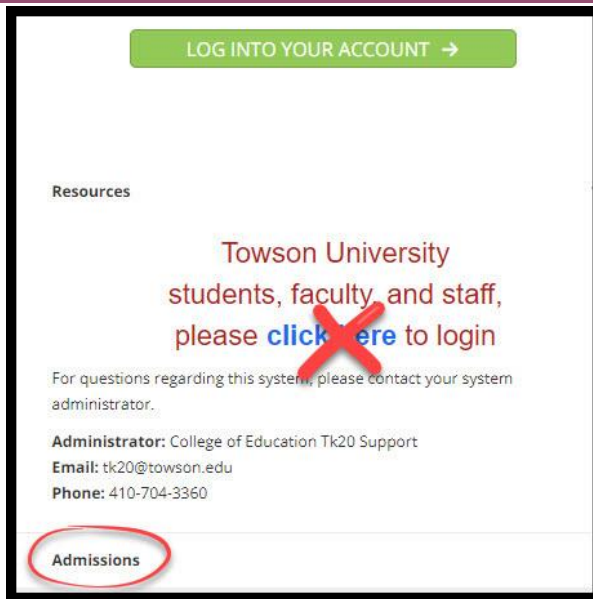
LOG INTO YOUR ACCOUNT →

Resources

Towson University students, faculty, and staff, please click here to login

For questions regarding this system, please contact your system administrator.

**Administrator:** College of Education Tk20 Support
**Email:** tk20@towson.edu
**Phone:** 410-704-3360

Admissions